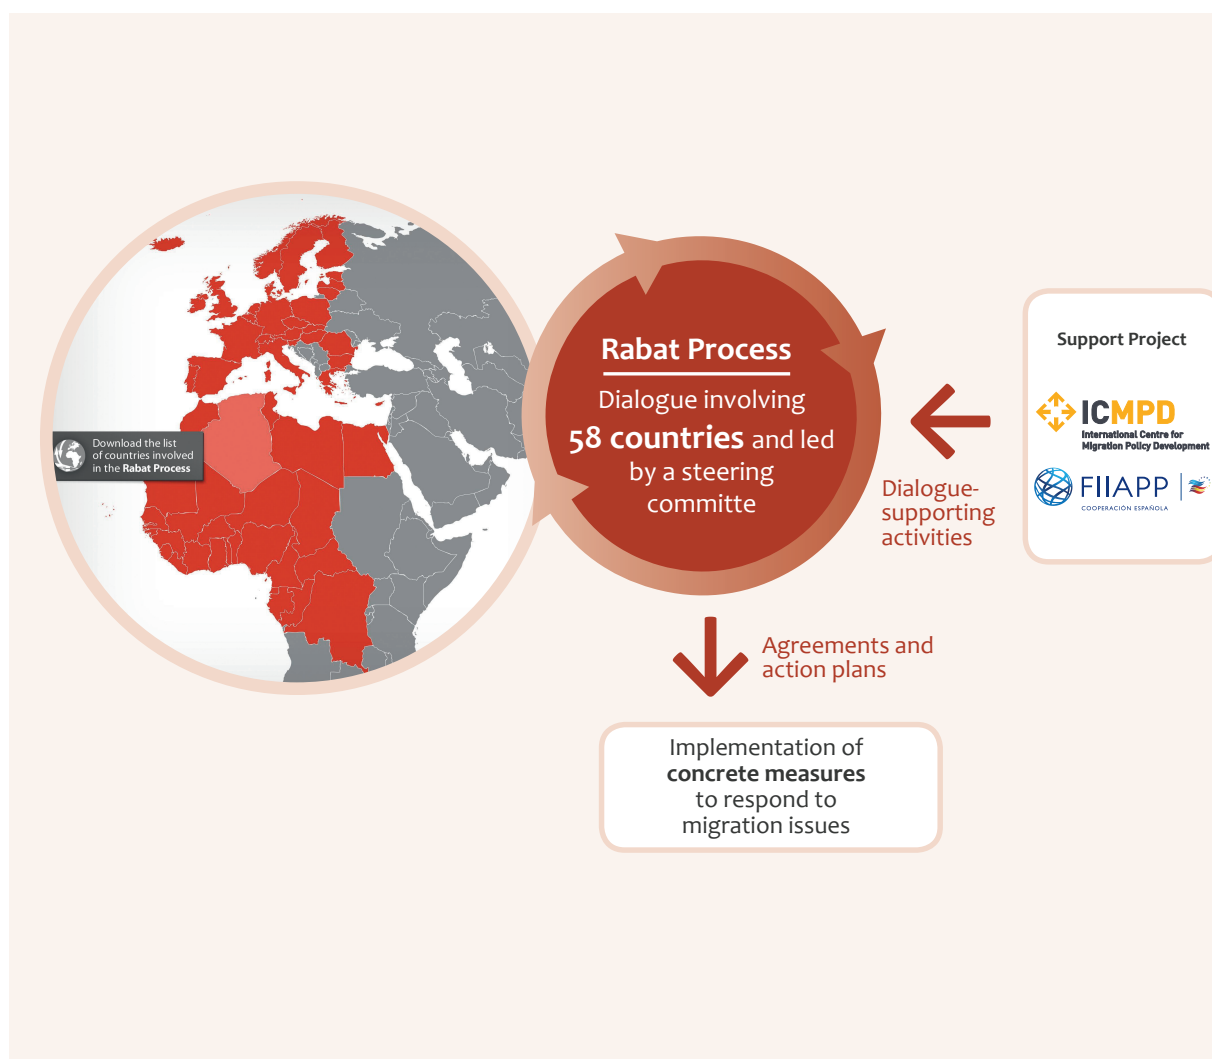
Download the list of countries involved in the Rabat Process

Rabat Process

Dialogue involving 58 countries and led by a steering committe

Support Project

ICMPD
International Centre for Migration Policy Development

FIIAPP
COOPERACIÓN ESPAÑOLA

Dialogue-supporting activities

Agreements and action plans

Implementation of concrete measures to respond to migration issues